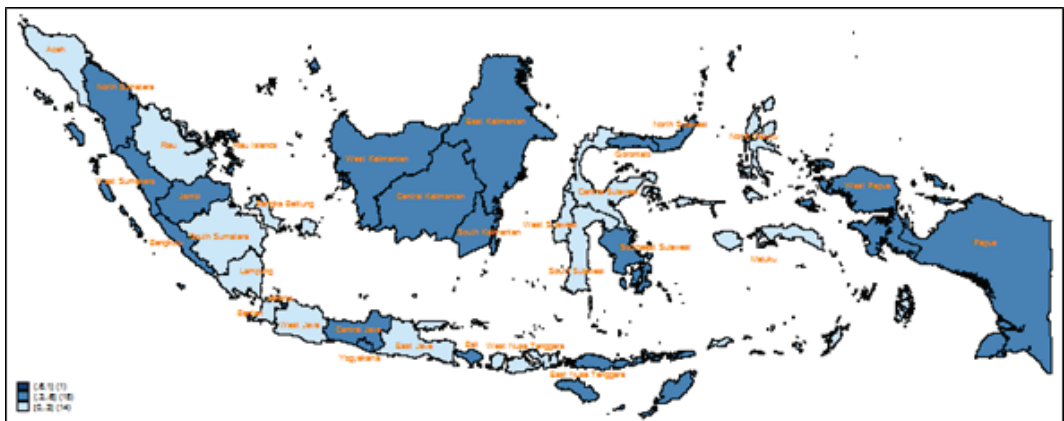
Aceh
North Sumatera
Riau
Riau Islands
West Sumatera
Jambi
Bangka Belitung
Bengkulu
South Sumatera
Lampung
Banten
Jakarta
West Java
Central Java
Yogyakarta
East Java
Bali
West Nusa Tenggara
East Nusa Tenggara
West Kalimantan
Central Kalimantan
East Kalimantan
South Kalimantan
North Sulawesi
Gorontalo
Central Sulawesi
West Sulawesi
South Sulawesi
Southeast Sulawesi
North Maluku
Maluku
West Papua
Papua
[.8,1] (1)
[.2,.8] (18)
[0,.2] (14)